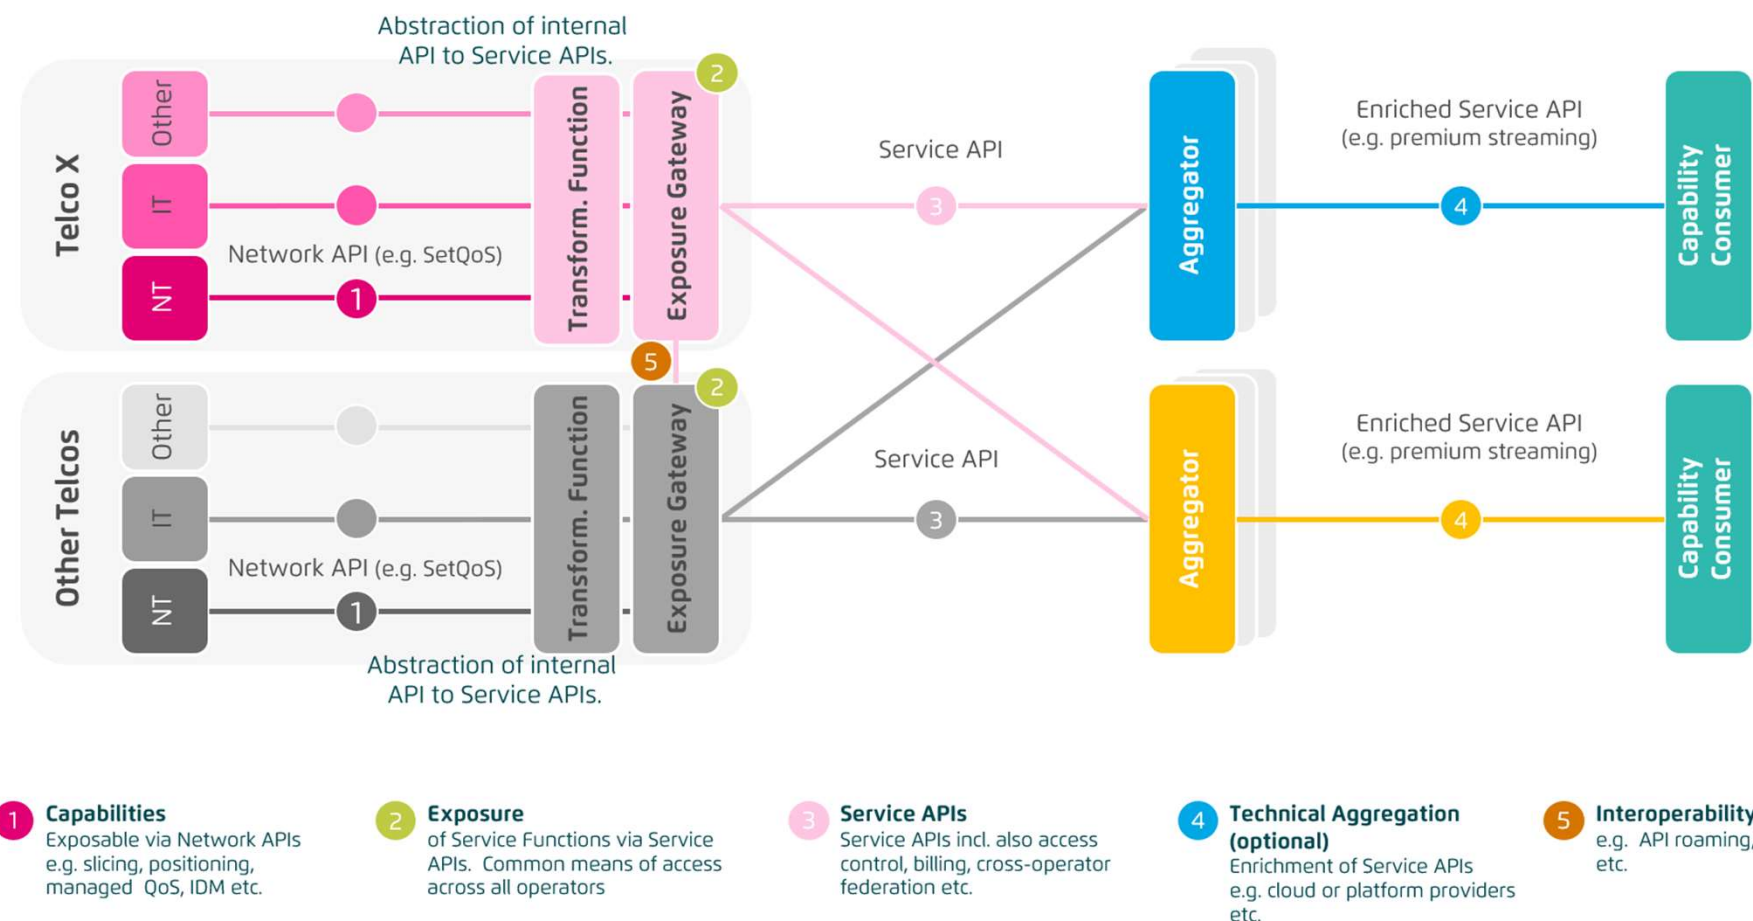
Abstraction of internal API to Service APIs.

Telco X

Other

IT

NT

Network API (e.g. SetQoS)

1

Transform. Function

Exposure Gateway

2

Service API

3

Aggregator

Enriched Service API (e.g. premium streaming)

4

Capability Consumer

5

Other Telcos

Other

IT

NT

Network API (e.g. SetQoS)

1

Transform. Function

Exposure Gateway

2

Service API

3

Aggregator

Enriched Service API (e.g. premium streaming)

4

Capability Consumer

Abstraction of internal API to Service APIs.

1 **Capabilities**
Exposable via Network APIs e.g. slicing, positioning, managed QoS, IDM etc.

2 **Exposure**
of Service Functions via Service APIs. Common means of access across all operators

3 **Service APIs**
Service APIs incl. also access control, billing, cross-operator federation etc.

4 **Technical Aggregation (optional)**
Enrichment of Service APIs e.g. cloud or platform providers etc.

5 **Interoperability**
e.g. API roaming, etc.